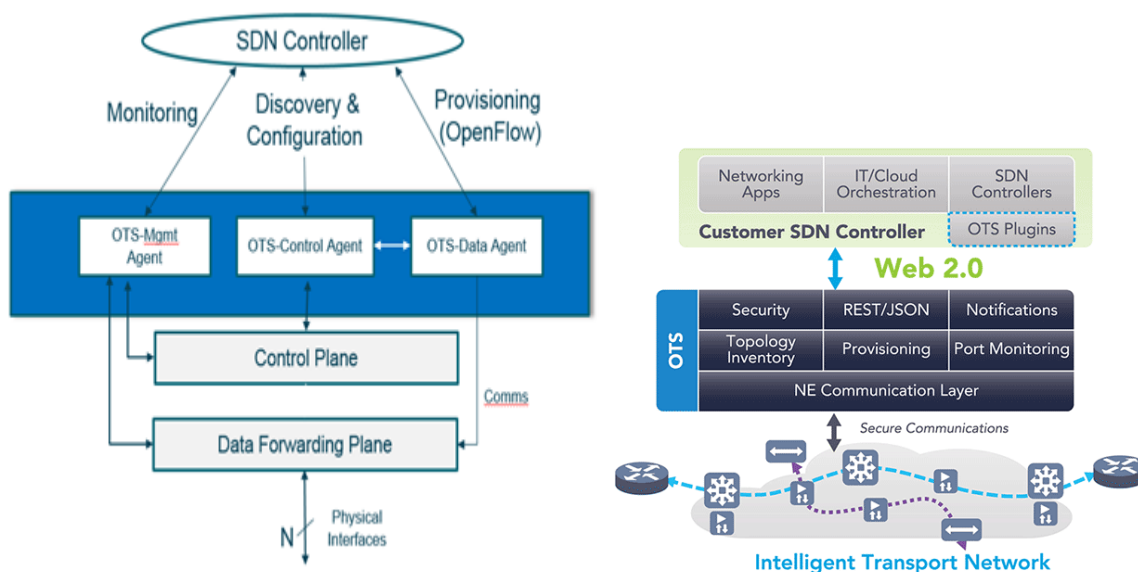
SDN Controller

Monitoring

Discovery & Configuration

Provisioning (OpenFlow)

OTS-Mgmt Agent

OTS-Control Agent

OTS-Data Agent

Control Plane

Comms

Data Forwarding Plane

N

Physical Interfaces

Networking Apps

IT/Cloud Orchestration

SDN Controllers

Customer SDN Controller

OTS Plugins

Web 2.0

OTS

Security

REST/JSON

Notifications

Topology Inventory

Provisioning

Port Monitoring

NE Communication Layer

Secure Communications

Intelligent Transport Network